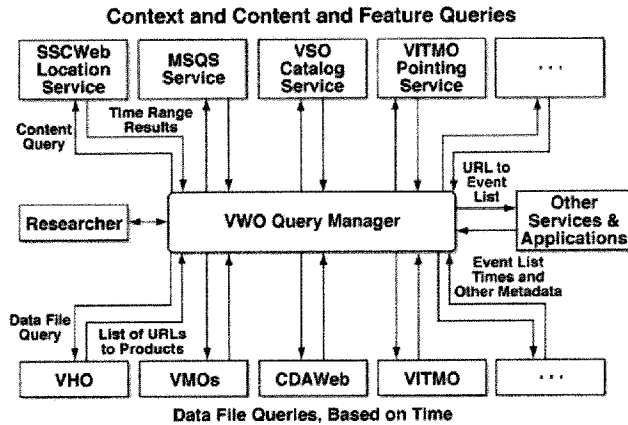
Context and Content and Feature Queries

SSCWeb Location Service

MSQS Service

VSO Catalog Service

VITMO Pointing Service

...

Content Query

Time Range Results

URL to Event List

Researcher

VWO Query Manager

Other Services & Applications

Event List Times and Other Metadata

Data File Query

List of URLs to Products

VHO

VMOs

CDAWeb

VITMO

...

Data File Queries, Based on Time